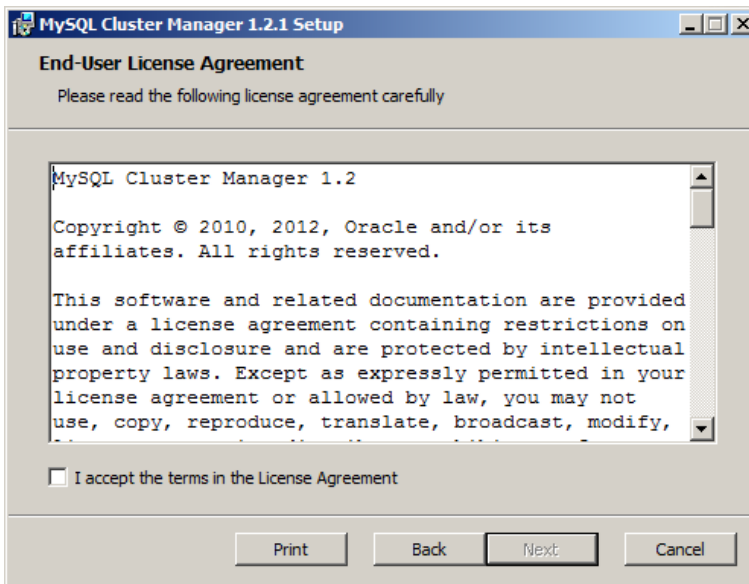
MySQL Cluster Manager 1.2.1 Setup

End-User License Agreement

Please read the following license agreement carefully

MySQL Cluster Manager 1.2

Copyright © 2010, 2012, Oracle and/or its affiliates. All rights reserved.

This software and related documentation are provided under a license agreement containing restrictions on use and disclosure and are protected by intellectual property laws. Except as expressly permitted in your license agreement or allowed by law, you may not use, copy, reproduce, translate, broadcast, modify, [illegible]

I accept the terms in the License Agreement

Print Back Next Cancel